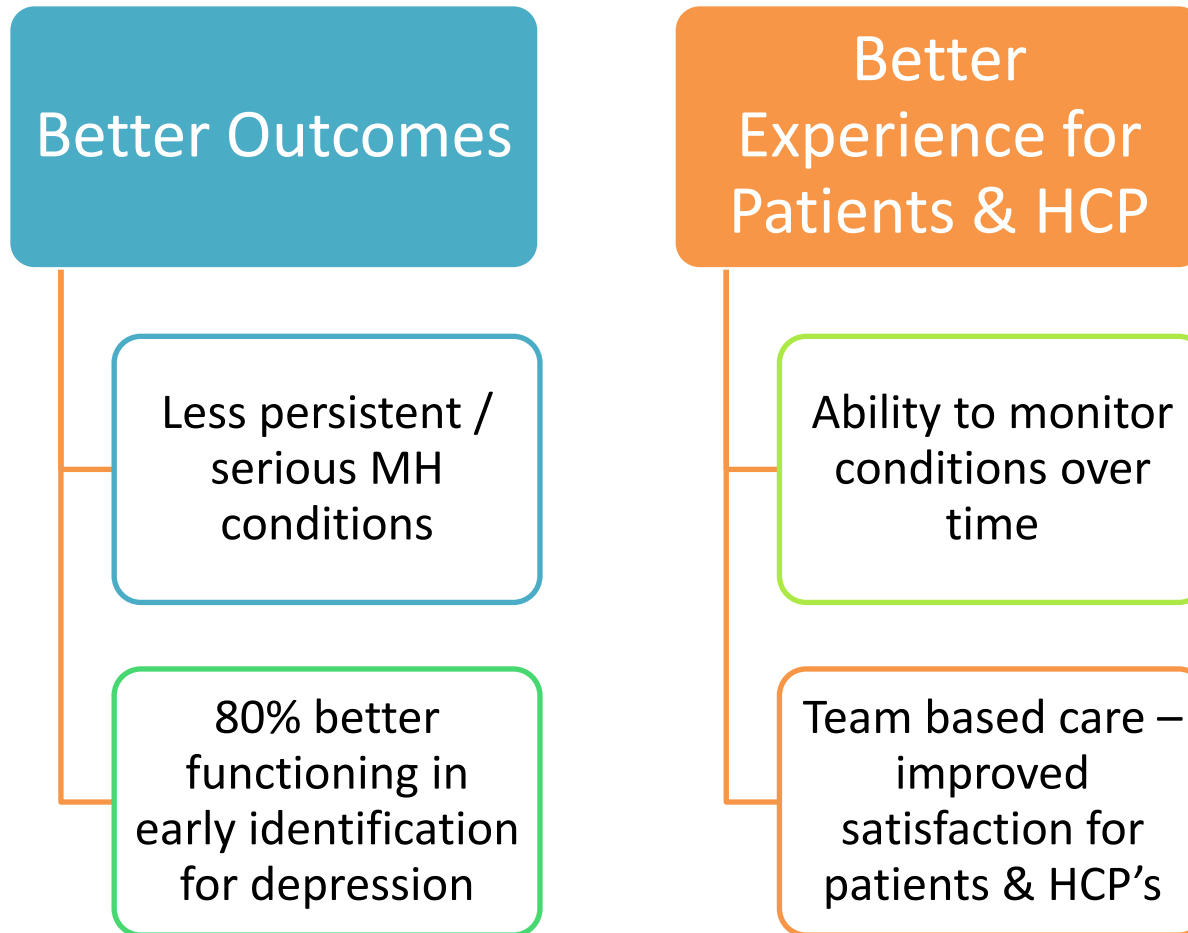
Better Outcomes

Less persistent / serious MH conditions

80% better functioning in early identification for depression

Better Experience for Patients & HCP

Ability to monitor conditions over time

Team based care – improved satisfaction for patients & HCP’s